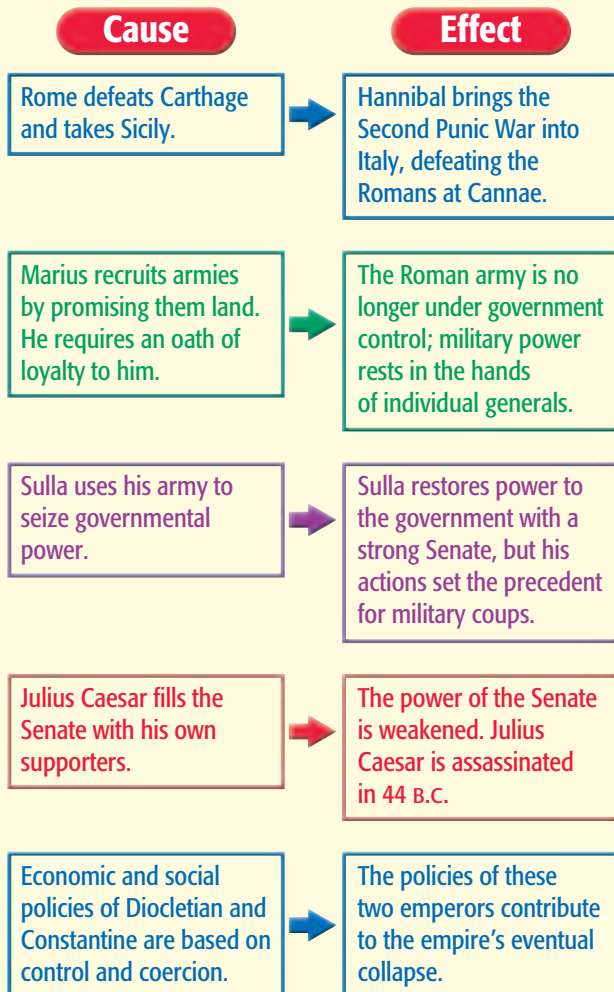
| Cause | Effect |
|---|---|
| Rome defeats Carthage and takes Sicily. | Hannibal brings the Second Punic War into Italy, defeating the Romans at Cannae. |
| Marius recruits armies by promising them land. He requires an oath of loyalty to him. | The Roman army is no longer under government control; military power rests in the hands of individual generals. |
| Sulla uses his army to seize governmental power. | Sulla restores power to the government with a strong Senate, but his actions set the precedent for military coups. |
| Julius Caesar fills the Senate with his own supporters. | The power of the Senate is weakened. Julius Caesar is assassinated in 44 B.C. |
| Economic and social policies of Diocletian and Constantine are based on control and coercion. | The policies of these two emperors contribute to the empire's eventual collapse. |